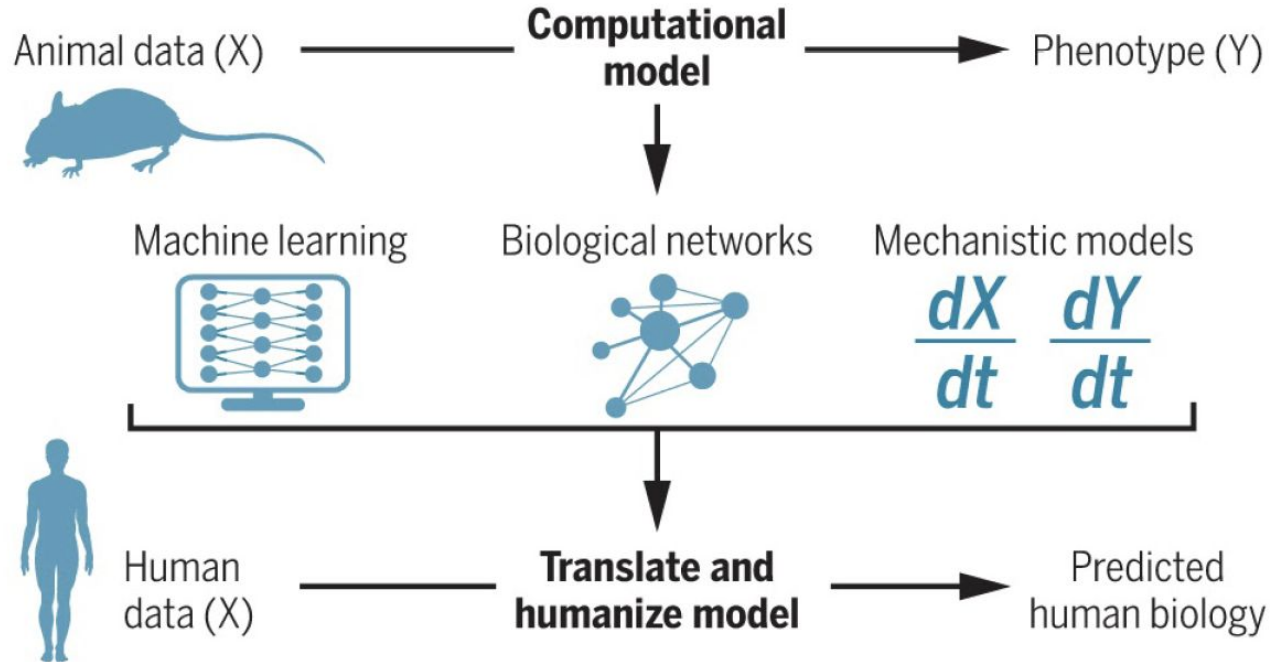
Animal data (X)

**Computational model**

Phenotype (Y)

Machine learning

Biological networks

Mechanistic models

$\frac{dX}{dt}$ $\frac{dY}{dt}$

Human data (X)

**Translate and humanize model**

Predicted human biology